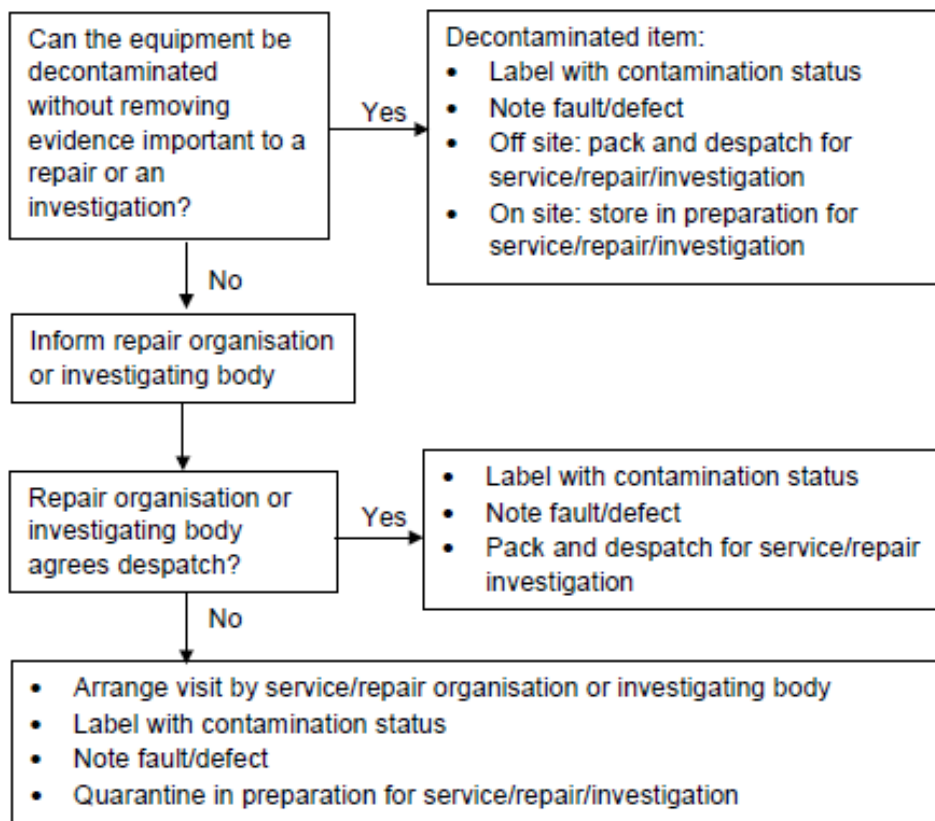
Can the equipment be decontaminated without removing evidence important to a repair or an investigation?

Yes

Decontaminated item:
- Label with contamination status
- Note fault/defect
- Off site: pack and despatch for service/repair/investigation
- On site: store in preparation for service/repair/investigation

No

Inform repair organisation or investigating body

Repair organisation or investigating body agrees despatch?

Yes

- Label with contamination status
- Note fault/defect
- Pack and despatch for service/repair investigation

No

- Arrange visit by service/repair organisation or investigating body
- Label with contamination status
- Note fault/defect
- Quarantine in preparation for service/repair/investigation